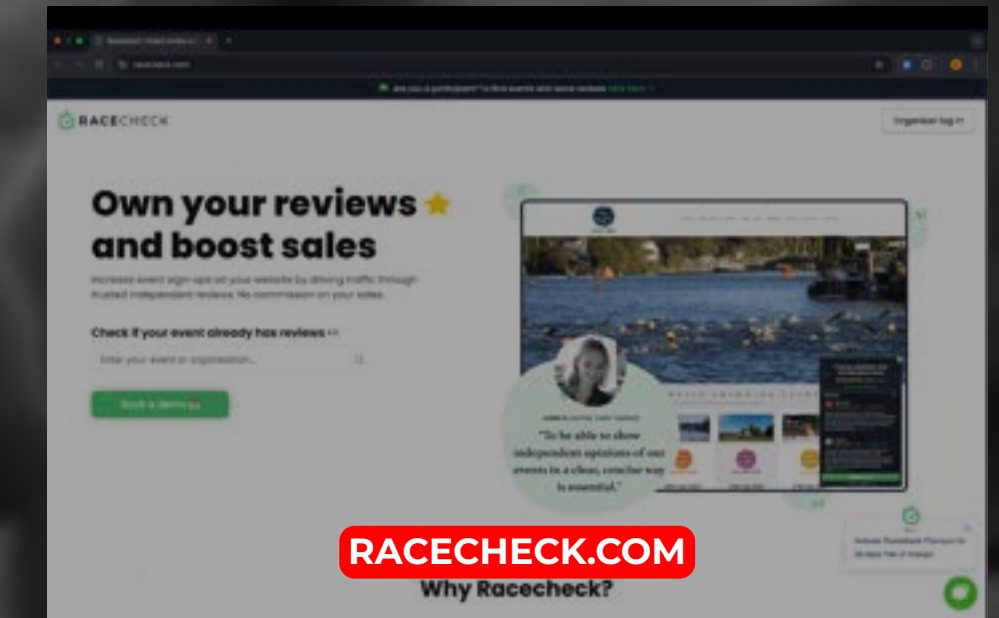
RACECHECK

Organiser log in

Own your reviews and boost sales

Increase event sign-ups on your website by driving traffic through trusted independent reviews. No commission on your sales.

Check if your event already has reviews

Enter your event or organisation...

Book a demo

"To be able to show independent opinions of our events in a clear, concise way is essential."

RACECHECK.COM

Why Racecheck?